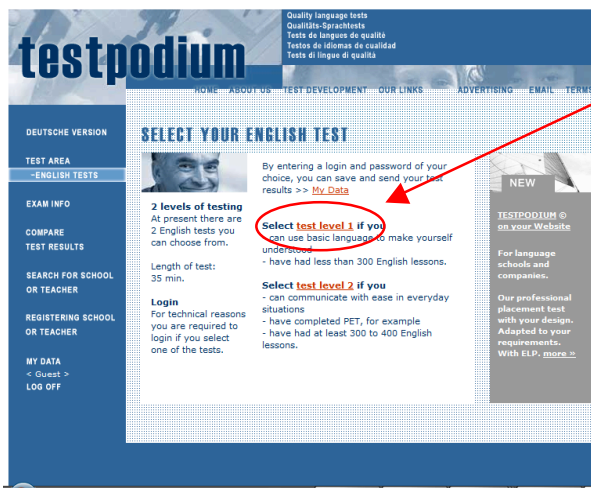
testpodium

Quality language tests
Qualitäts-Sprachtests
Tests de langues de qualité
Testos de idiomas de cualidad
Tests di lingue di qualità

HOME ABOUT US TEST DEVELOPMENT OUR LINKS ADVERTISING EMAIL TERMS

DEUTSCHE VERSION

TEST AREA
~ENGLISH TESTS

EXAM INFO

COMPARE
TEST RESULTS

SEARCH FOR SCHOOL
OR TEACHER

REGISTERING SCHOOL
OR TEACHER

MY DATA
< Guest >
LOG OFF

SELECT YOUR ENGLISH TEST

2 levels of testing
At present there are 2 English tests you can choose from.

Length of test:
35 min.

Login
For technical reasons you are required to login if you select one of the tests.

By entering a login and password of your choice, you can save and send your test results >> My Data

Select test level 1 if you
- can use basic language to make yourself understood
- have had less than 300 English lessons.

Select test level 2 if you
- can communicate with ease in everyday situations
- have completed PET, for example
- have had at least 300 to 400 English lessons.

NEW

TESTPODIUM © on your Website

For language schools and companies.

Our professional placement test with your design. Adapted to your requirements. With ELP. more »